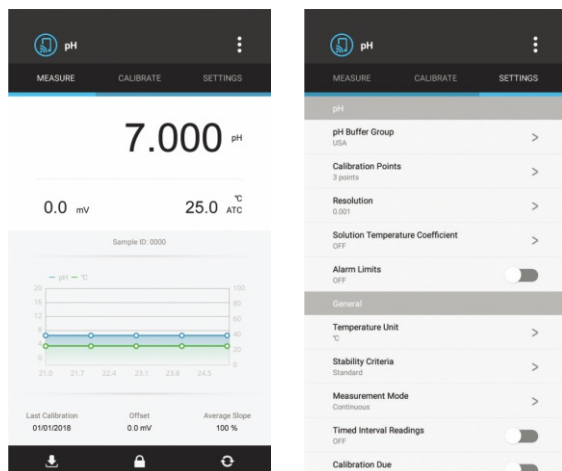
pH

MEASURE CALIBRATE SETTINGS

7.000 pH

0.0 mV

25.0 ℃ ATC

Sample ID: 0000

— pH — ℃

20 16 12 8 4 0

100 80 60 40 20 0

21.0 21.7 22.4 23.1 23.8 24.5

Last Calibration 01/01/2018

Offset 0.0 mV

Average Slope 100 %

pH

MEASURE CALIBRATE SETTINGS

pH

pH Buffer Group
USA

Calibration Points
3 points

Resolution
0.001

Solution Temperature Coefficient
OFF

Alarm Limits
OFF

General

Temperature Unit
℃

Stability Criteria
Standard

Measurement Mode
Continuous

Timed Interval Readings
OFF

Calibration Due